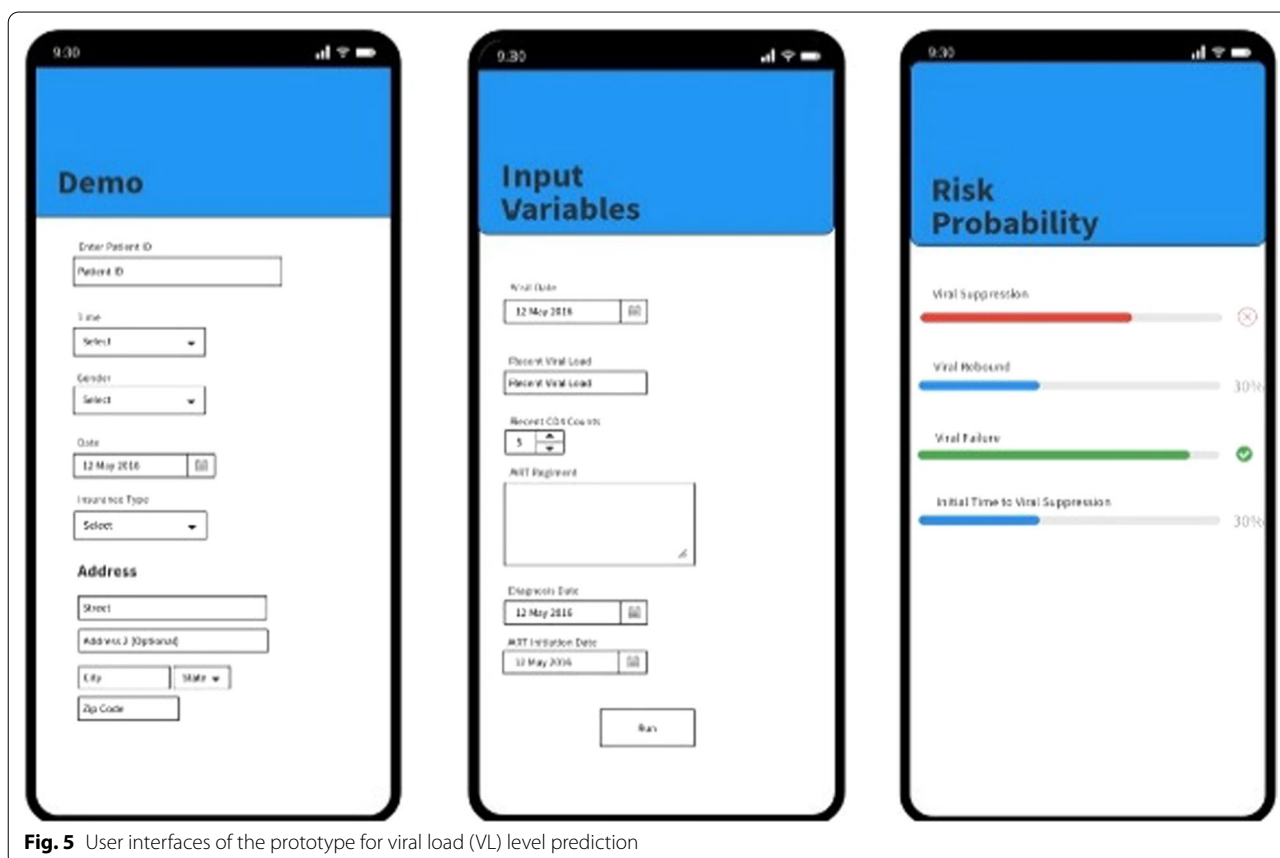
9:30

Demo

Enter Patient ID

Patient ID

Time

Select

Gender

Select

Date

12 May 2016

Insurance Type

Select

Address

Street

Address 2 (Optional)

City

State

Zip Code

9:30

Input Variables

Visit Date

12 May 2016

Recent Viral Load

Recent Viral Load

Recent CD4 Counts

5

ART Regiment

Diagnosis Date

12 May 2016

ART Initiation Date

12 May 2016

Run

9:30

Risk Probability

Viral Suppression

Viral Rebound

30%

Viral Failure

Initial Time to Viral Suppression

30%

**Fig. 5** User interfaces of the prototype for viral load (VL) level prediction